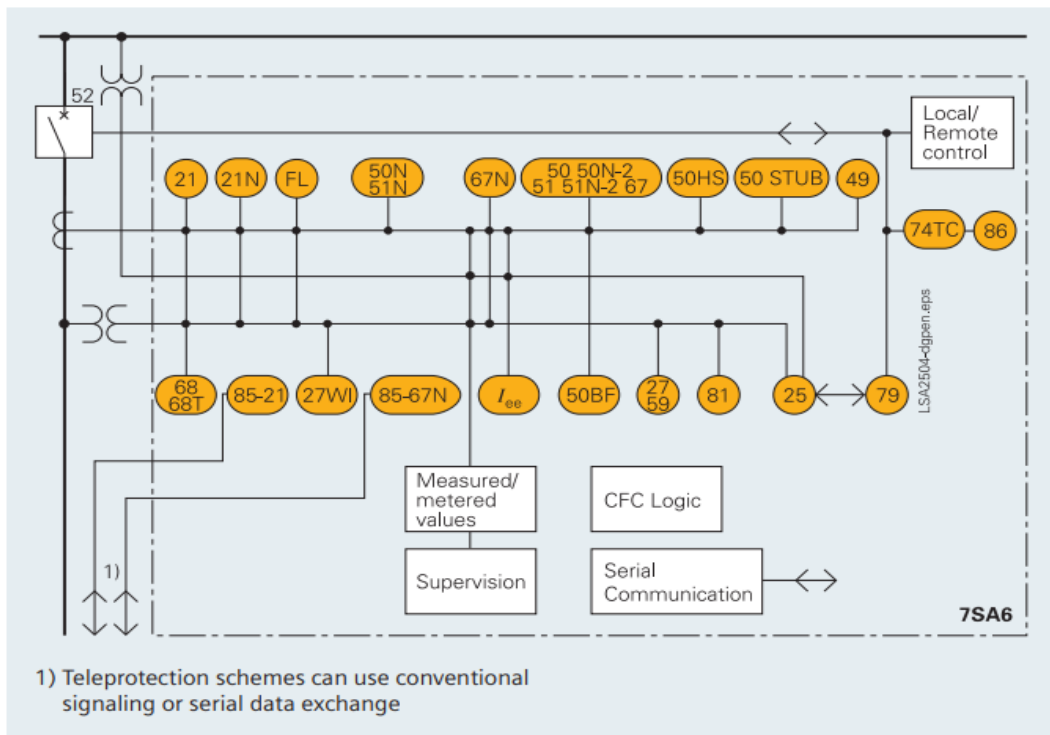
52

Local/ Remote control

21
21N
FL
50N 51N
67N
50 50N-2 51 51N-2 67
50HS
50 STUB
49
74TC
86

68 68T
85-21
27WI
85-67N
$I_{ee}$
50BF
27 59
81
25
79

LSA2504-dgpen.eps

Measured/ metered values

CFC Logic

Supervision

Serial Communication

1)

7SA6

1) Teleprotection schemes can use conventional signaling or serial data exchange